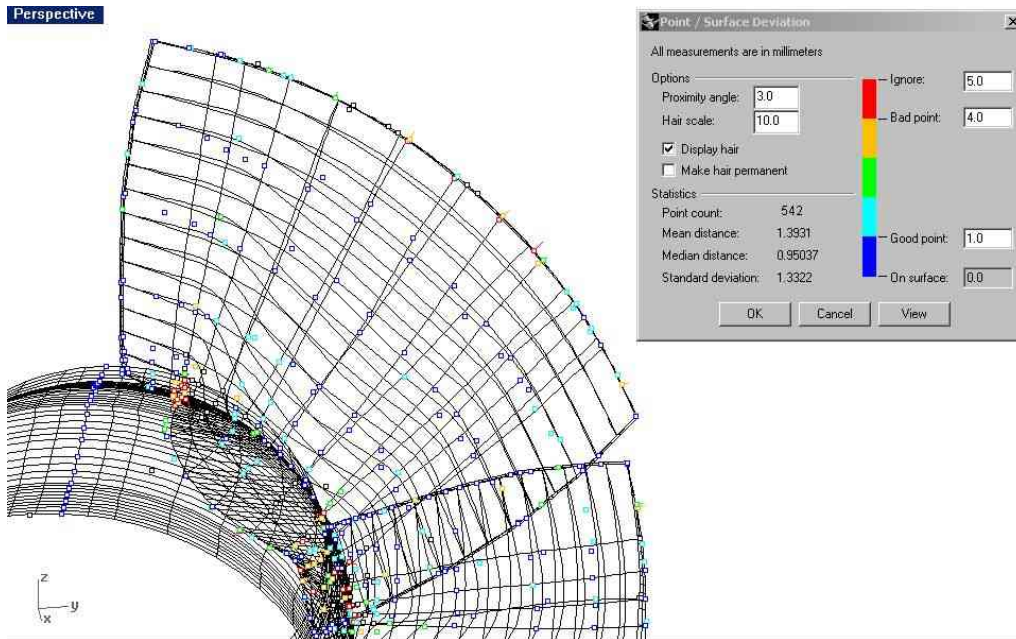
Perspective

Point / Surface Deviation

All measurements are in millimeters

Options

Proximity angle: 3.0

Hair scale: 10.0

☑ Display hair

☐ Make hair permanent

Statistics

Point count: 542

Mean distance: 1.3931

Median distance: 0.95037

Standard deviation: 1.3322

Ignore: 5.0

Bad point: 4.0

Good point: 1.0

On surface: 0.0

OK Cancel View

z

y

x